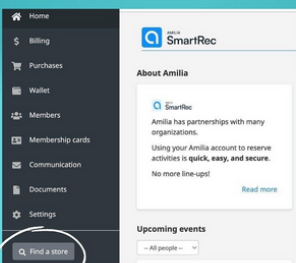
Home
Billing
Purchases
Wallet
Members
Membership cards
Communication
Documents
Settings
Find a store

AMILIA SmartRec

About Amilia

AMILIA SmartRec

Amilia has partnerships with many organizations.

Using your Amilia account to reserve activities is **quick, easy, and secure**.

No more line-ups!

Read more

Upcoming events

-- All people --